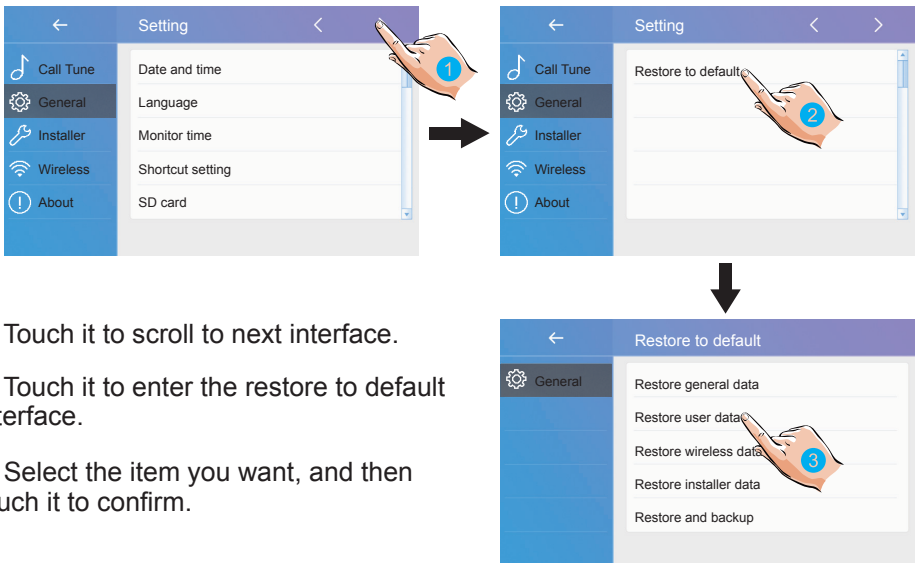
←

Setting

<

Call Tune

General

Installer

Wireless

About

Date and time

Language

Monitor time

Shortcut setting

SD card

1

←

Setting

<

>

Call Tune

General

Installer

Wireless

About

Restore to default

2

←

Restore to default

General

Restore general data

Restore user data

Restore wireless data

Restore installer data

Restore and backup

3

Touch it to scroll to next interface.

Touch it to enter the restore to default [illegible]terface.

Select the item you want, and then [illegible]uch it to confirm.